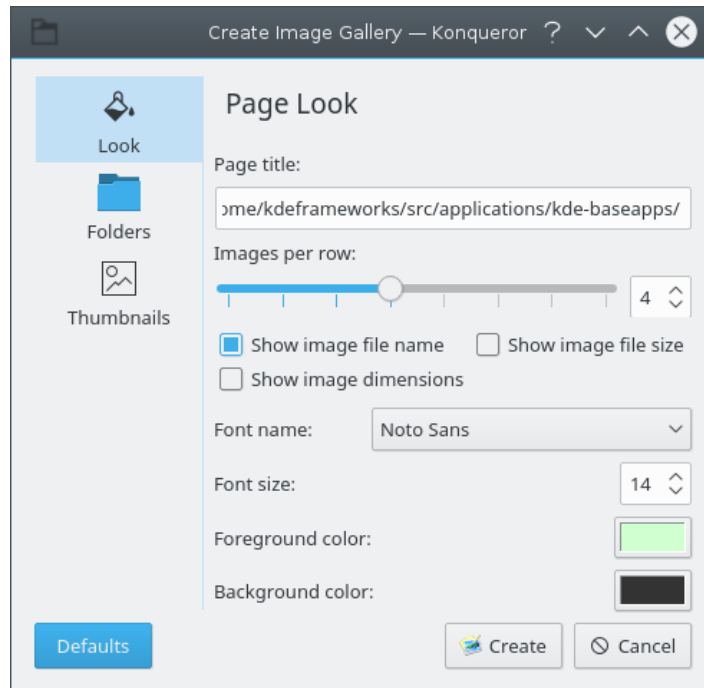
Create Image Gallery — Konqueror ? ⌄ ^ ✕

Look

Folders

Thumbnails

Page Look

Page title:

ome/kdeframeworks/src/applications/kde-baseapps/

Images per row:

4

Show image file name

Show image file size

Show image dimensions

Font name: Noto Sans

Font size: 14

Foreground color:

Background color:

Defaults

Create

Cancel